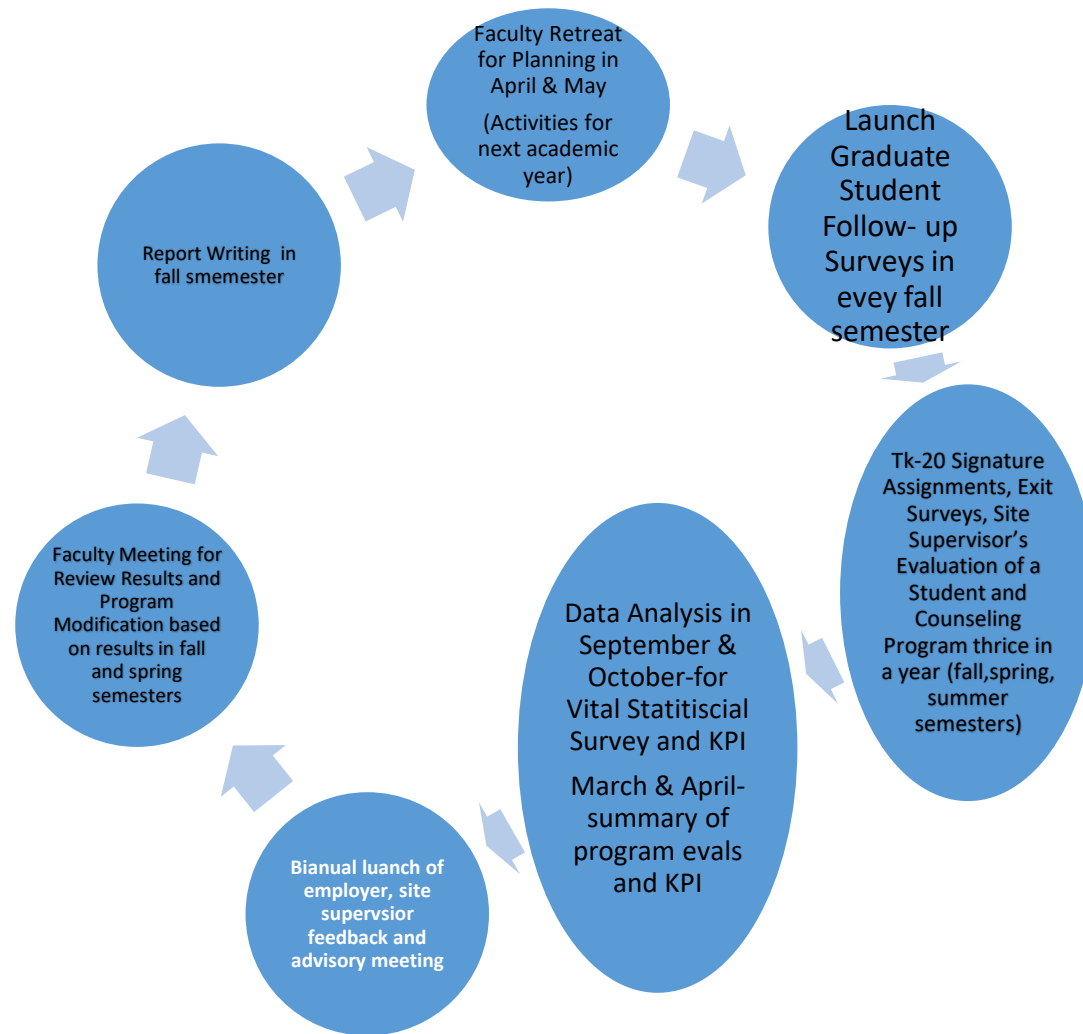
Faculty Retreat for Planning in April & May

(Activities for next academic year)

Launch Graduate Student Follow- up Surveys in evey fall semester

Tk-20 Signature Assignments, Exit Surveys, Site Supervisor's Evaluation of a Student and Counseling Program thrice in a year (fall,spring, summer semesters)

Data Analysis in September & October-for Vital Statitiscial Survey and KPI

March & April-summary of program evals and KPI

Bianual luanch of employer, site supervsior feedback and advisory meeting

Faculty Meeting for Review Results and Program Modification based on results in fall and spring semesters

Report Writing in fall smemester